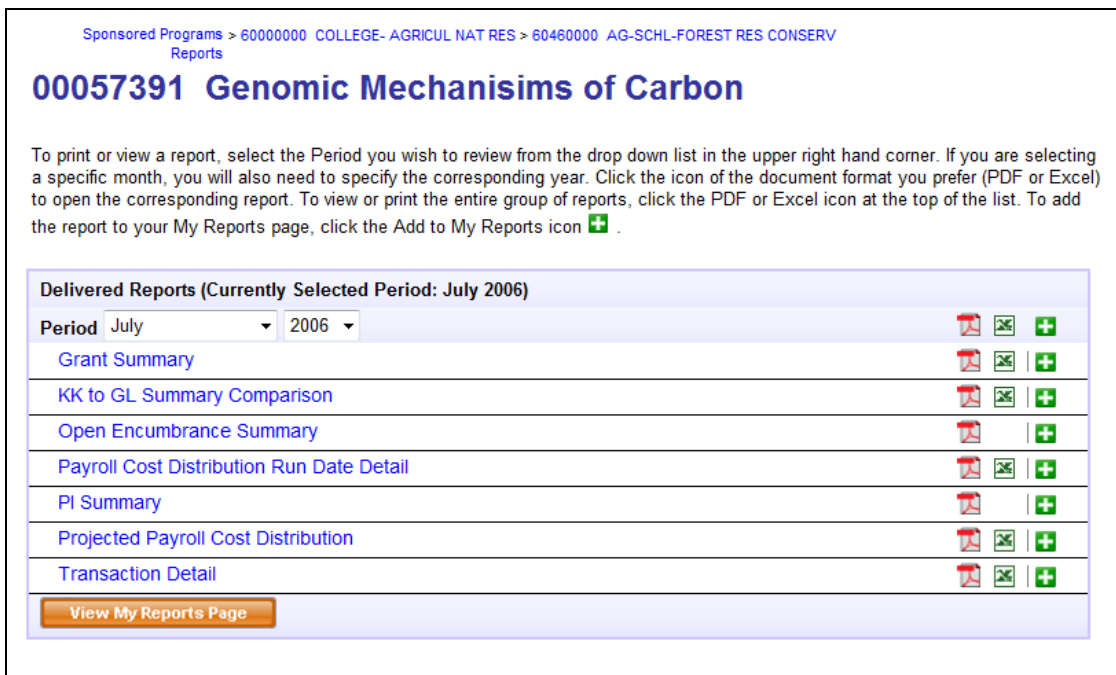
Sponsored Programs > 60000000 COLLEGE- AGRICUL NAT RES > 60460000 AG-SCHL-FOREST RES CONSERV
Reports

00057391 Genomic Mechanisims of Carbon

To print or view a report, select the Period you wish to review from the drop down list in the upper right hand corner. If you are selecting a specific month, you will also need to specify the corresponding year. Click the icon of the document format you prefer (PDF or Excel) to open the corresponding report. To view or print the entire group of reports, click the PDF or Excel icon at the top of the list. To add the report to your My Reports page, click the Add to My Reports icon .

Delivered Reports (Currently Selected Period: July 2006)

Period July 2006

Grant Summary

KK to GL Summary Comparison

Open Encumbrance Summary

Payroll Cost Distribution Run Date Detail

PI Summary

Projected Payroll Cost Distribution

Transaction Detail

View My Reports Page